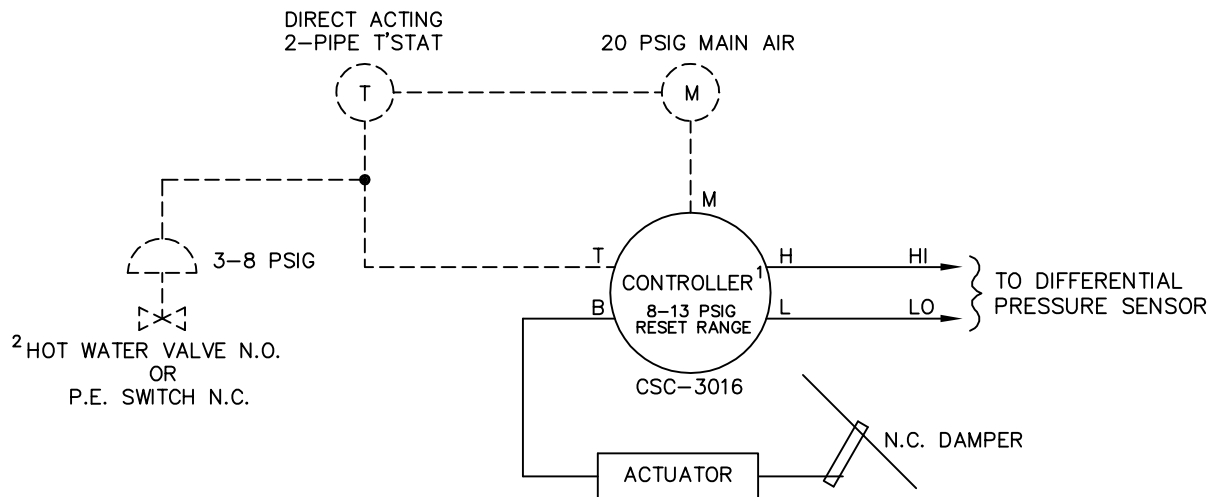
DIRECT ACTING 2–PIPE T'STAT

T

20 PSIG MAIN AIR

M

M

3–8 PSIG

T

CONTROLLER$^1$

8–13 PSIG RESET RANGE

H

HI

L

LO

B

TO DIFFERENTIAL PRESSURE SENSOR

$^2$HOT WATER VALVE N.O. OR P.E. SWITCH N.C.

CSC–3016

N.C. DAMPER

ACTUATOR